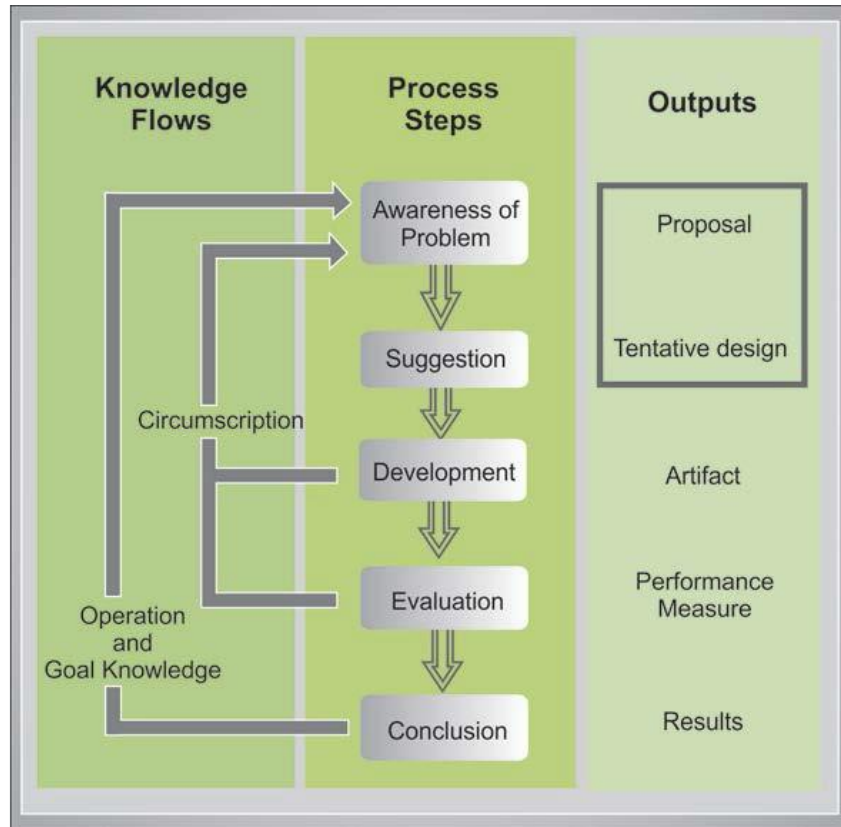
Knowledge Flows

Process Steps

Outputs

Awareness of Problem

Proposal

Suggestion

Tentative design

Circumscription

Development

Artifact

Evaluation

Performance Measure

Operation and Goal Knowledge

Conclusion

Results